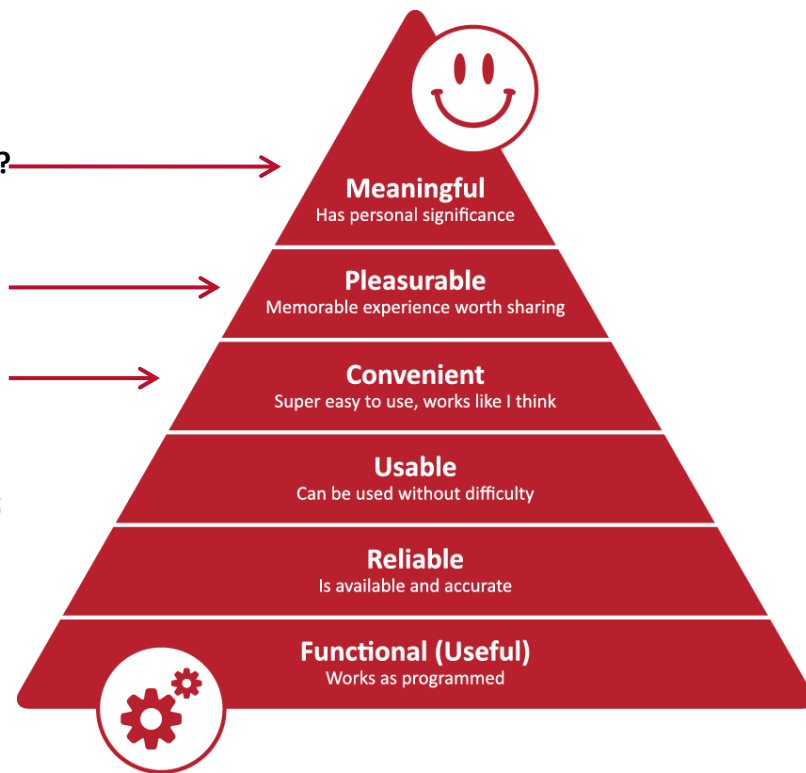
?

Meaningful
Has personal significance

Pleasurable
Memorable experience worth sharing

Convenient
Super easy to use, works like I think

Usable
Can be used without difficulty

Reliable
Is available and accurate

Functional (Useful)
Works as programmed